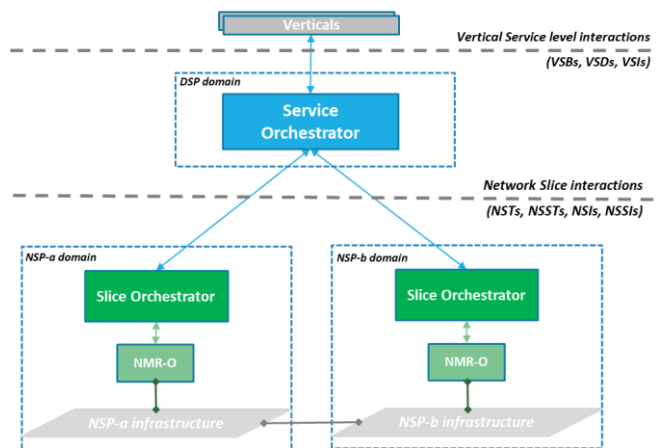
Verticals

Vertical Service level interactions

(VSBs, VSDs, VSIs)

DSP domain

Service Orchestrator

Network Slice interactions

(NSTs, NSSTs, NSIs, NSSIs)

NSP-a domain

Slice Orchestrator

NMR-O

NSP-a infrastructure

NSP-b domain

Slice Orchestrator

NMR-O

NSP-b infrastructure